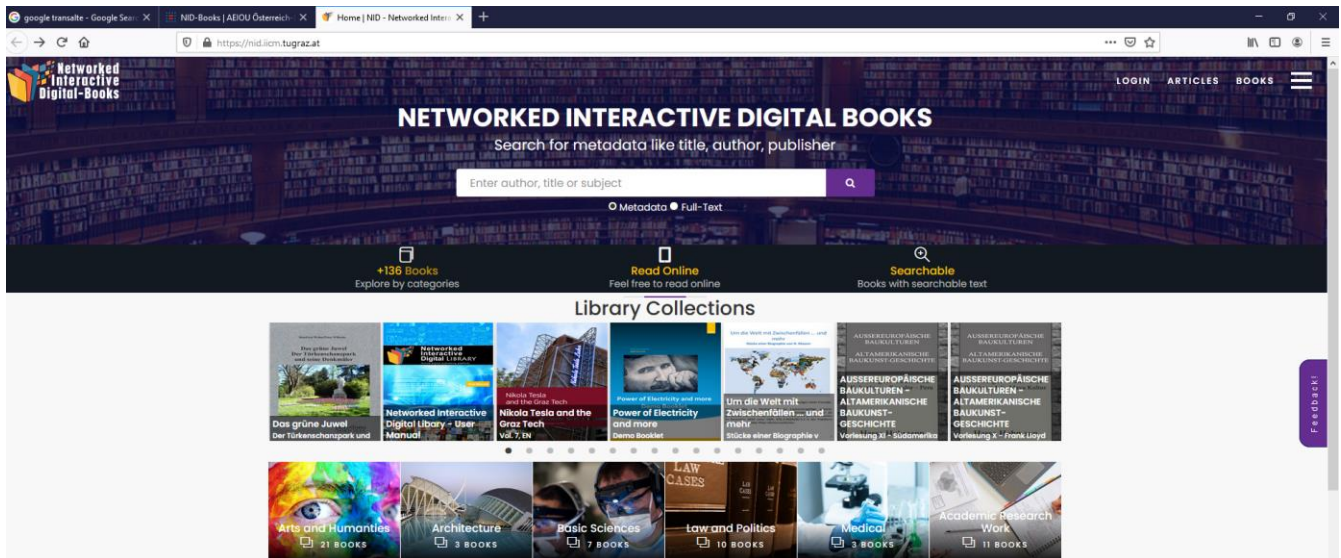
google transalte - Google Searc ×
NID-Books | AEIOU Österreich ×
Home | NID - Networked Intera ×
+

https://nid.iicm.tugraz.at

Networked Interactive Digital-Books

LOGIN ARTICLES BOOKS

NETWORKED INTERACTIVE DIGITAL BOOKS

Search for metadata like title, author, publisher

Enter author, title or subject

Metadata Full-Text

+136 Books
Explore by categories

Read Online
Feel free to read online

Searchable
Books with searchable text

Library Collections

Das grüne Juwel
Der Türkenschanzpark und

Networked Interactive Digital Library - User Manual

Nikola Tesla and the Graz Tech
Vol. 7, EN

Power of Electricity and more
Demo Booklet

Um die Welt mit Zwischenfällen ... und mehr
Stücke einer Biographie v

AUSSEREUROPÄISCHE BAUKULTUREN - ALTAMERIKANISCHE BAUKUNST-GESCHICHTE
Vorlesung XI - Südamerika

AUSSEREUROPÄISCHE BAUKULTUREN - ALTAMERIKANISCHE BAUKUNST-GESCHICHTE
Vorlesung X - Frank Lloyd

Feedback!

Arts and Humanities
21 BOOKS

Architecture
3 BOOKS

Basic Sciences
7 BOOKS

Law and Politics
10 BOOKS

Medical
3 BOOKS

Academic Research Work
11 BOOKS